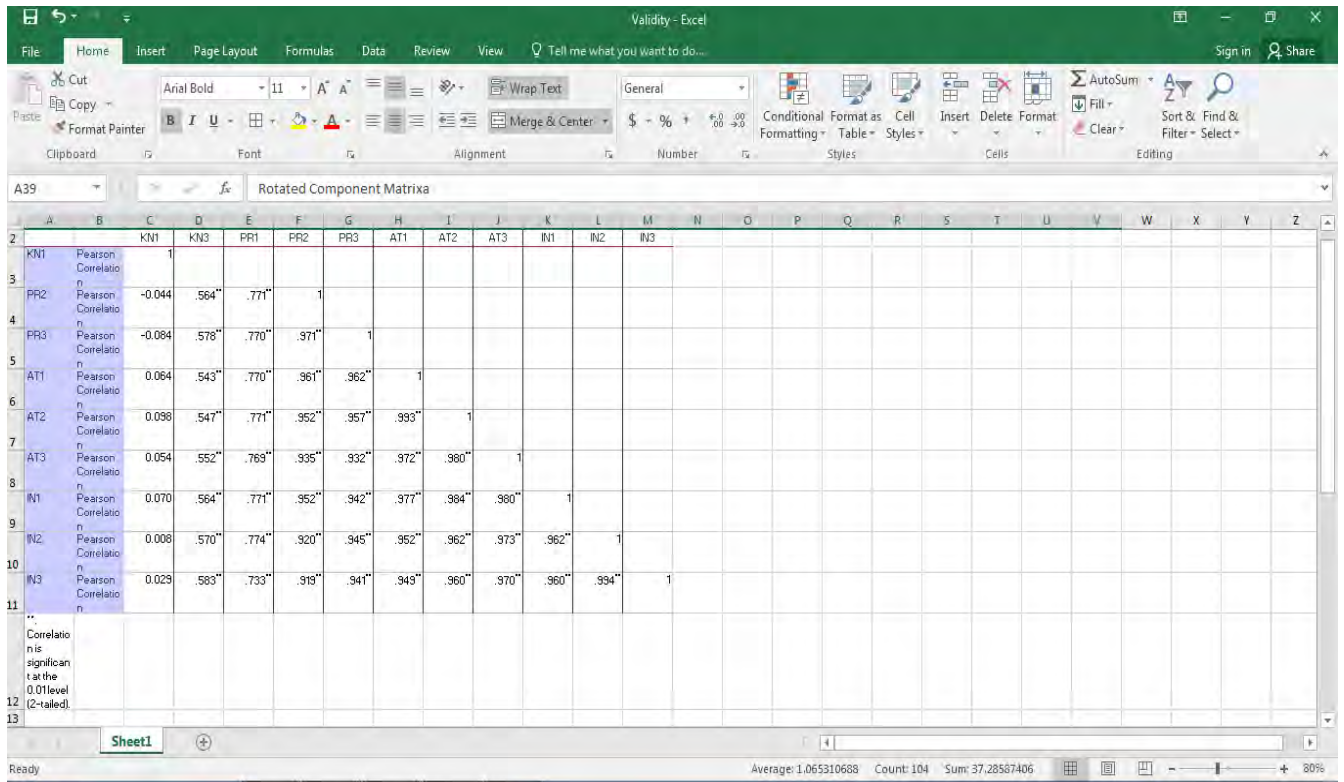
Validity - Excel

File Home Insert Page Layout Formulas Data Review View Tell me what you want to do...

Sign in Share

Cut Copy Format Painter Paste Clipboard

Arial Bold 11 Font

Wrap Text Merge & Center Alignment

General $ % Number

Conditional Formatting Format as Table Cell Styles Styles

Insert Delete Format Cells

AutoSum Fill Clear Sort & Filter Find & Select Editing

A39 Rotated Component Matrixa

| | A | B | C | D | E | F | G | H | I | J | K | L | M |
|---|---|---|---|---|---|---|---|---|---|---|---|---|---|
| 2 | | | KN1 | KN3 | PR1 | PR2 | PR3 | AT1 | AT2 | AT3 | IN1 | IN2 | IN3 |
| 3 | KN1 | Pearson Correlation | 1 | | | | | | | | | | |
| 4 | PR2 | Pearson Correlation | -0.044 | .564** | .771** | 1 | | | | | | | |
| 5 | PR3 | Pearson Correlation | -0.084 | .578** | .770** | .971** | 1 | | | | | | |
| 6 | AT1 | Pearson Correlation | 0.064 | .543** | .770** | .961** | .962** | 1 | | | | | |
| 7 | AT2 | Pearson Correlation | 0.098 | .547** | .771** | .952** | .957** | .993** | 1 | | | | |
| 8 | AT3 | Pearson Correlation | 0.054 | .552** | .769** | .935** | .932** | .972** | .980** | 1 | | | |
| 9 | IN1 | Pearson Correlation | 0.070 | .564** | .771** | .952** | .942** | .977** | .984** | .980** | 1 | | |
| 10 | IN2 | Pearson Correlation | 0.008 | .570** | .774** | .920** | .945** | .952** | .962** | .973** | .962** | 1 | |
| 11 | IN3 | Pearson Correlation | 0.029 | .583** | .733** | .919** | .941** | .949** | .960** | .970** | .960** | .994** | 1 |
| 12 | **. Correlation is significant at the 0.01level (2-tailed). | | | | | | | | | | | | |
| 13 | | | | | | | | | | | | | |

Sheet1

Ready Average: 1.065310688 Count: 104 Sum: 37.28587406 80%